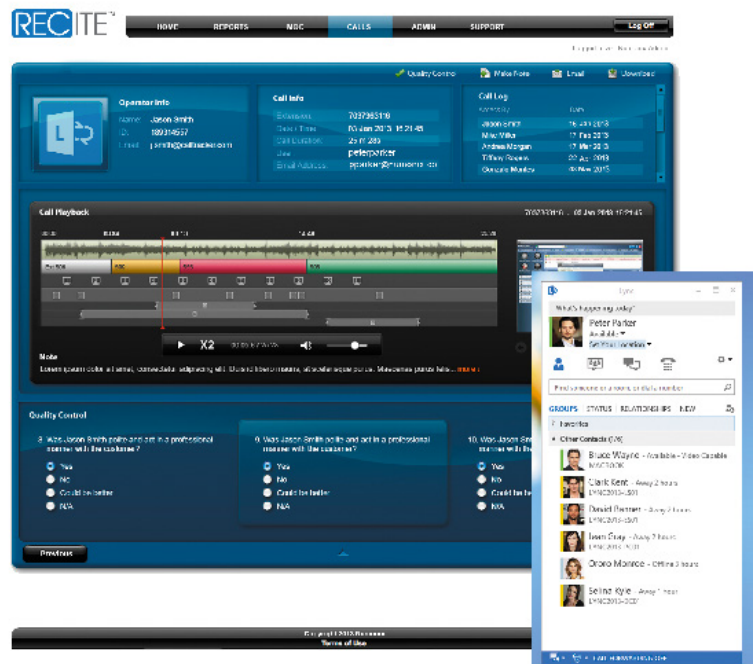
RECITE

HOME REPORTS MDC CALLS ADMIN SUPPORT Log Off

Quality Control Make Note Email Download

Operator Info
Name: Jason Smith
ID: 189314567
Email: jsmith@callcenter.com

Call Info
Extension: 7037365119
Start Time: 03 Jan 2013 15:21:45
Call Duration: 25:01:285
User: peterparker
Email Address: pparker@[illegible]

Call Log
Jason Smith 15 Jan 2013
Mike Wilks 17 Feb 2013
Andrea Morgan 17 Mar 2013
Tiffany Rogers 22 Apr 2013
Gonzalo Muñoz 4 Nov 2013

Call Playback

X2

Note
Lorem ipsum dolor sit amet, consectetur adipiscing elit. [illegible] more

Quality Control
8. Was Jason Smith polite and act in a professional manner with the customer?
Yes
No
Could be better
N/A

9. Was Jason Smith polite and act in a professional manner with the customer?
Yes
No
Could be better
N/A

10. Was Jason Smith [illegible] manner with the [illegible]
Yes
No
Could be better
N/A

Previous

Copyright 2013 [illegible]
Terms of Use

Lync
What's happening today?
Peter Parker
Available
Set Your Location
Find someone or a name or dial a number
GROUPS STATUS RELATIONSHIPS NEW
Favorites
Other Contacts (7/8)
Bruce Wayne - Available - Video Capable
LYNC2013-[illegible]
Clark Kent - Away 2 hours
LYNC2013-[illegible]
David Banner - Away 2 hours
LYNC2013-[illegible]
Jean Grey - Away 2 hours
LYNC2013-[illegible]
Ororo Monroe - Offline 3 hours
LYNC2013-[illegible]
Selina Kyle - Away 1 hour
LYNC2013-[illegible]